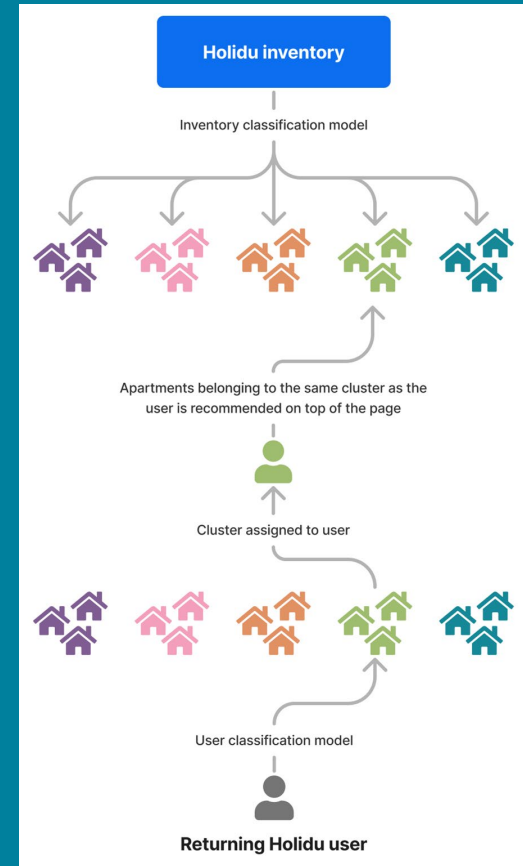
Holidu inventory

Inventory classification model

Apartments belonging to the same cluster as the user is recommended on top of the page

Cluster assigned to user

User classification model

Returning Holidu user